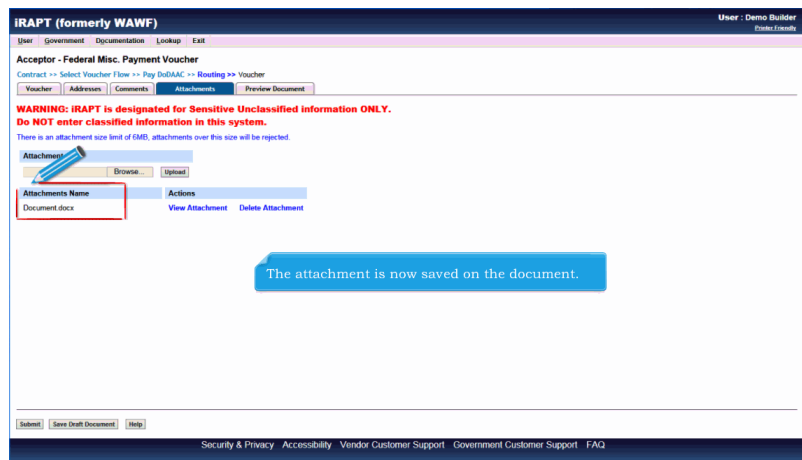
iRAPT (formerly WAWF)

User : Demo Builder
Printer Friendly

User Government Documentation Lookup Exit

Acceptor - Federal Misc. Payment Voucher

Contract >> Select Voucher Flow >> Pay DoDAAC >> Routing >> Voucher

Voucher Addresses Comments Attachments Preview Document

WARNING: iRAPT is designated for Sensitive Unclassified information ONLY.
Do NOT enter classified information in this system.

There is an attachment size limit of 6MB, attachments over this size will be rejected.

Attachment

Browse... Upload

| Attachments Name | Actions |
|---|---|
| Document.docx | View Attachment Delete Attachment |

The attachment is now saved on the document.

Submit Save Draft Document Help

Security & Privacy Accessibility Vendor Customer Support Government Customer Support FAQ